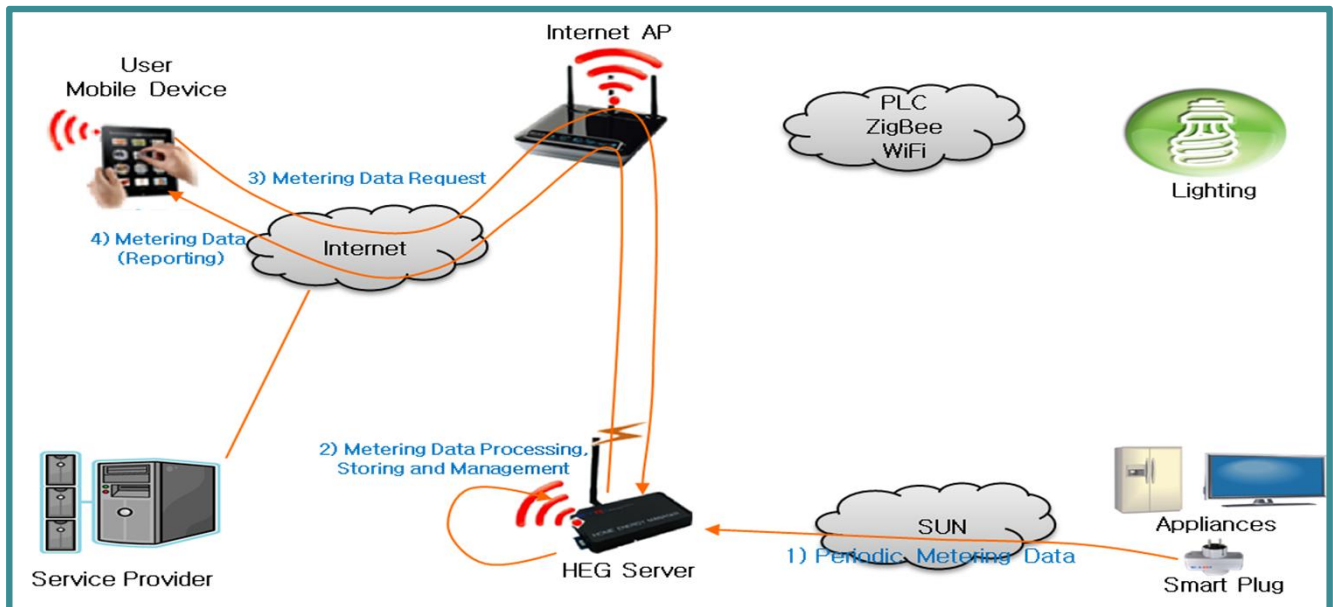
Internet AP

User
Mobile Device

PLC
ZigBee
WiFi

Lighting

3) Metering Data Request

4) Metering Data
(Reporting)

Internet

2) Metering Data Processing,
Storing and Management

HOME ENERGY GATEWAY

SUN

Appliances

1) Periodic Metering Data

Service Provider

HEG Server

Smart Plug